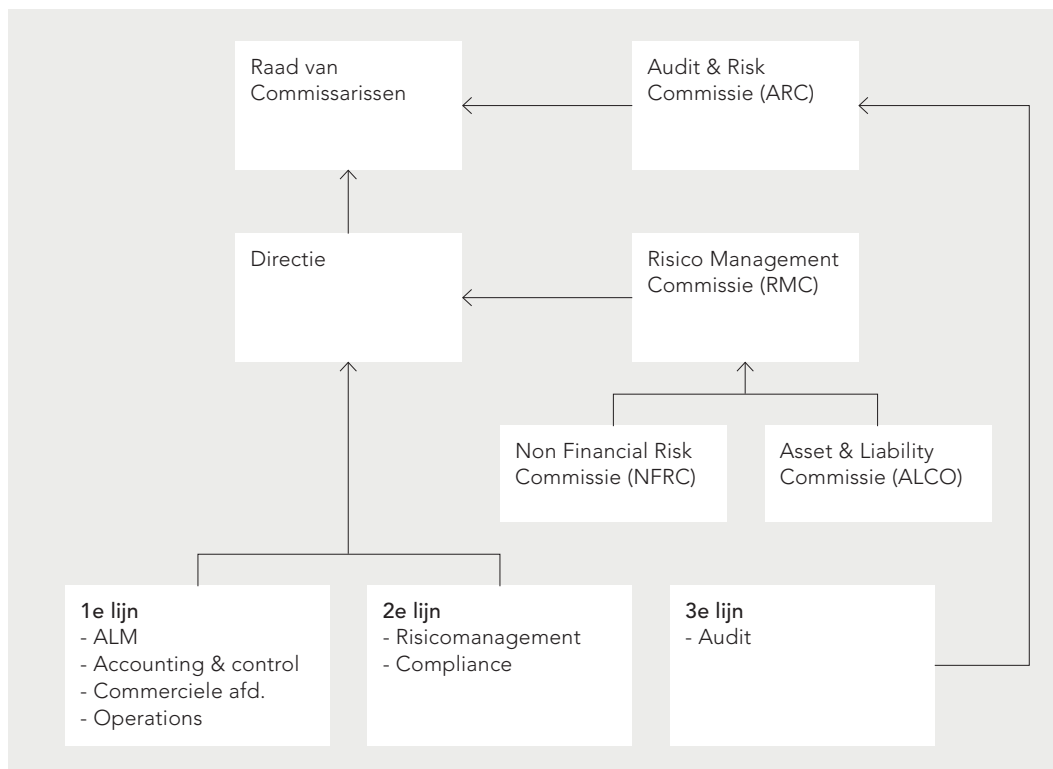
Raad van Commissarissen

Audit & Risk Commissie (ARC)

Directie

Risico Management Commissie (RMC)

Non Financial Risk Commissie (NFRC)

Asset & Liability Commissie (ALCO)

1e lijn
- ALM
- Accounting & control
- Commerciele afd.
- Operations

2e lijn
- Risicomanagement
- Compliance

3e lijn
- Audit